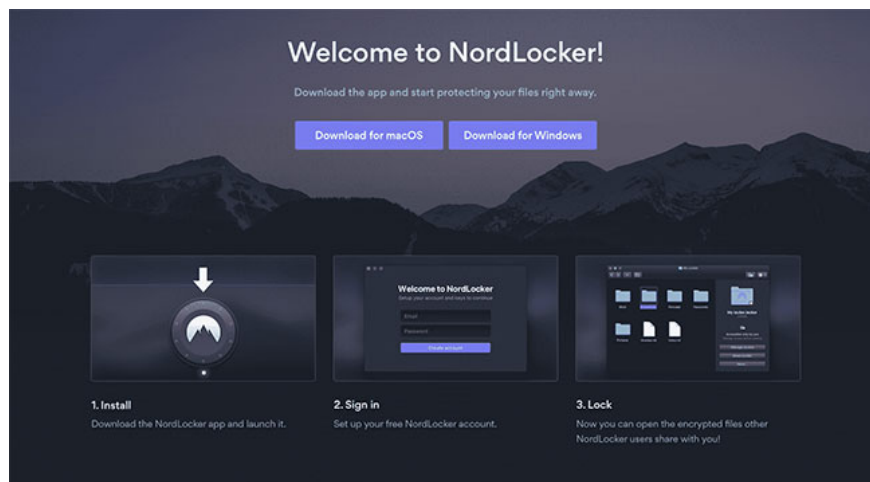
Welcome to NordLocker!

Download the app and start protecting your files right away.

Download for macOS

Download for Windows

Welcome to NordLocker

Setup your account and keys to continue

Email

Password

Create account

1. Install

Download the NordLocker app and launch it.

2. Sign in

Set up your free NordLocker account.

3. Lock

Now you can open the encrypted files other NordLocker users share with you!